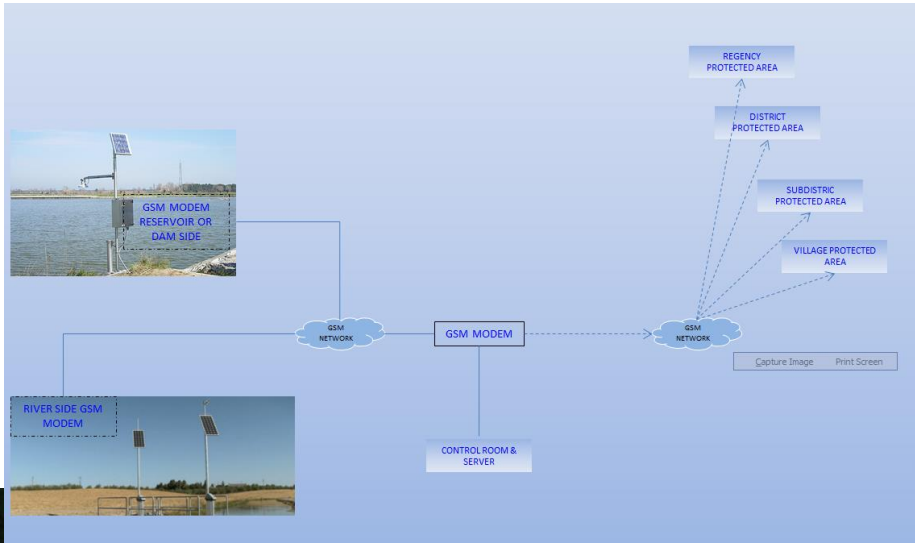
REGENCY PROTECTED AREA

DISTRICT PROTECTED AREA

SUBDISTRIC PROTECTED AREA

VILLAGE PROTECTED AREA

GSM MODEM RESERVOIR OR DAM SIDE

GSM NETWORK

GSM MODEM

GSM NETWORK

Capture Image

Print Screen

RIVER SIDE GSM MODEM

CONTROL ROOM & SERVER